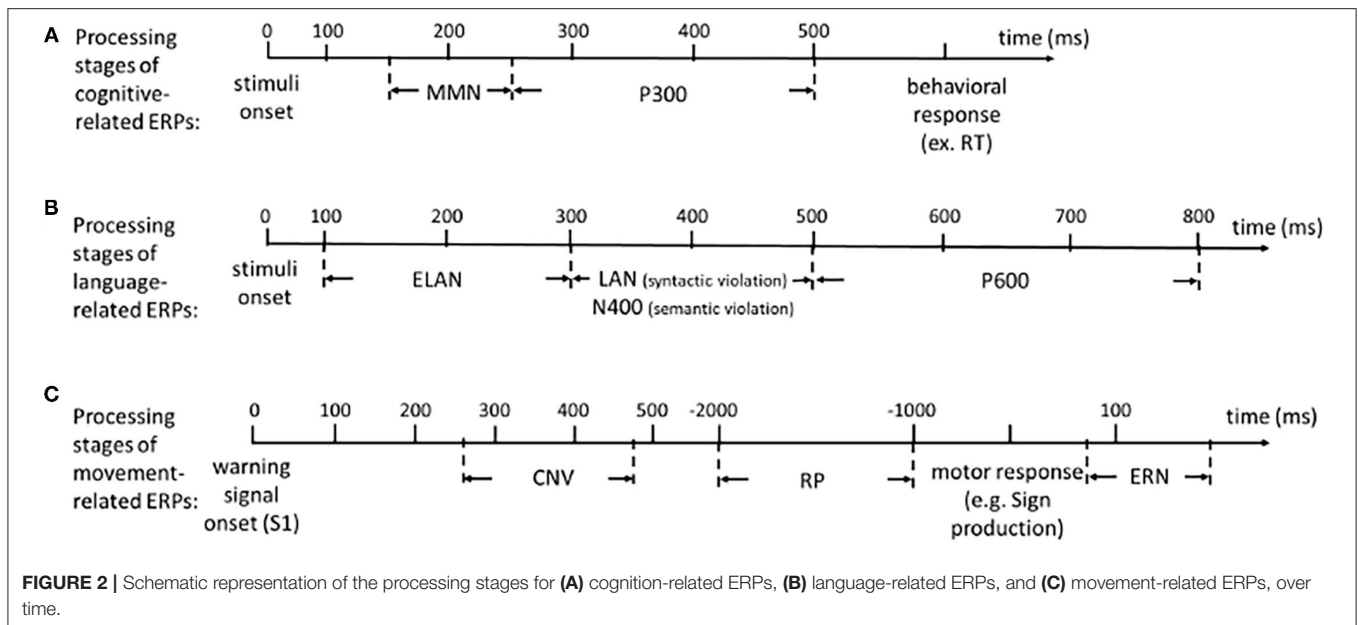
A Processing stages of cognitive-related ERPs:

0 100 200 300 400 500 time (ms)

stimuli onset

MMN

P300

behavioral response (ex. RT)

B Processing stages of language-related ERPs:

0 100 200 300 400 500 600 700 800 time (ms)

stimuli onset

ELAN

LAN (syntactic violation)

N400 (semantic violation)

P600

C Processing stages of movement-related ERPs:

0 100 200 300 400 500 -2000 -1000 100 time (ms)

warning signal onset (S1)

CNV

RP

motor response (e.g. Sign production)

ERN

FIGURE 2 | Schematic representation of the processing stages for (A) cognition-related ERPs, (B) language-related ERPs, and (C) movement-related ERPs, over time.